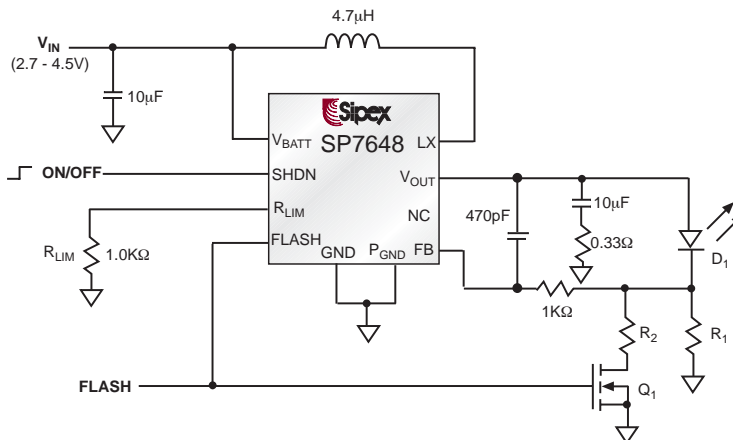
4.7μH

$V_{IN}$
(2.7 - 4.5V)

10μF

Sipex
$V_{BATT}$ SP7648 LX

ON/OFF

SHDN

$V_{OUT}$

$R_{LIM}$

NC

FLASH

GND

$P_{GND}$

FB

$R_{LIM}$ 1.0KΩ

470pF

10μF

0.33Ω

$D_1$

1KΩ

$R_2$

$R_1$

FLASH

$Q_1$